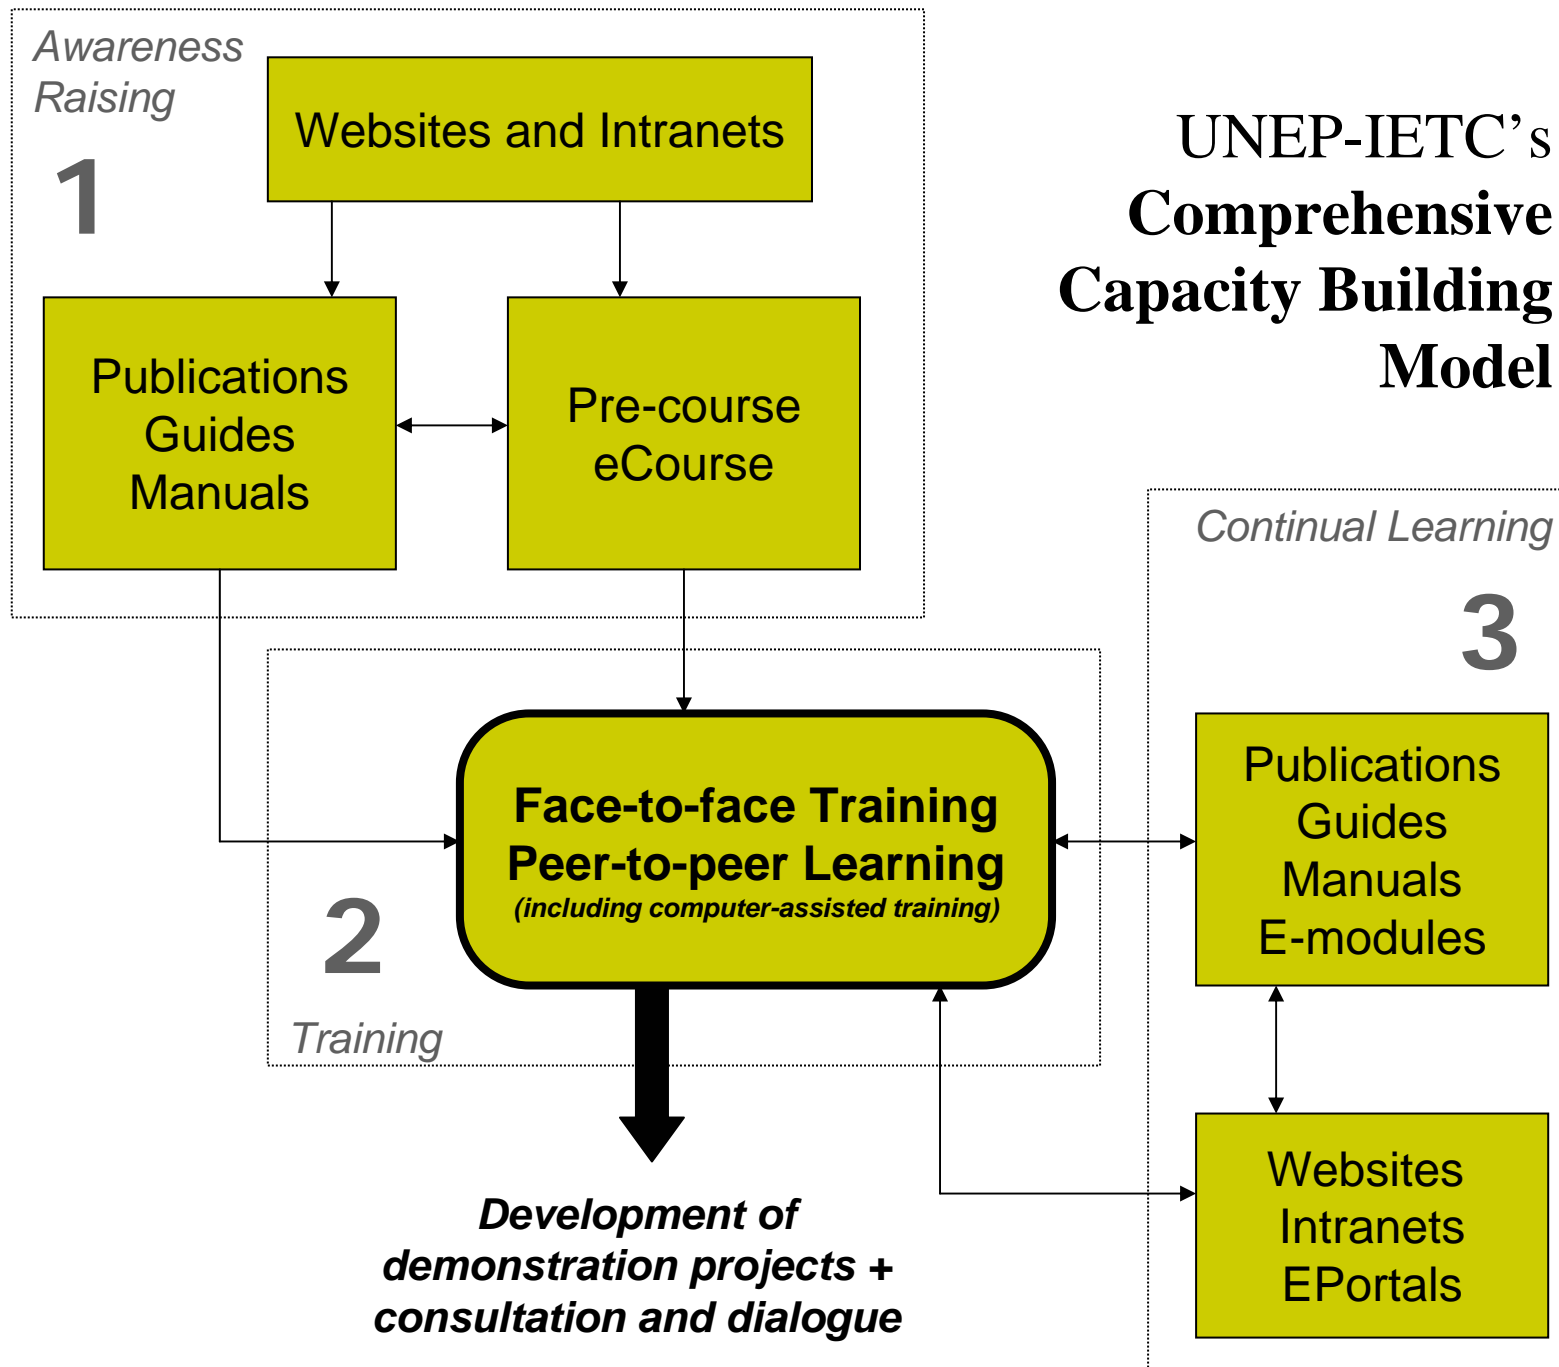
Awareness Raising

1

Websites and Intranets

Publications
Guides
Manuals

Pre-course
eCourse

UNEP-IETC's
**Comprehensive Capacity Building Model**

Continual Learning

3

Face-to-face Training
Peer-to-peer Learning
(including computer-assisted training)

2

Training

Publications
Guides
Manuals
E-modules

Websites
Intranets
EPortals

Development of demonstration projects + consultation and dialogue